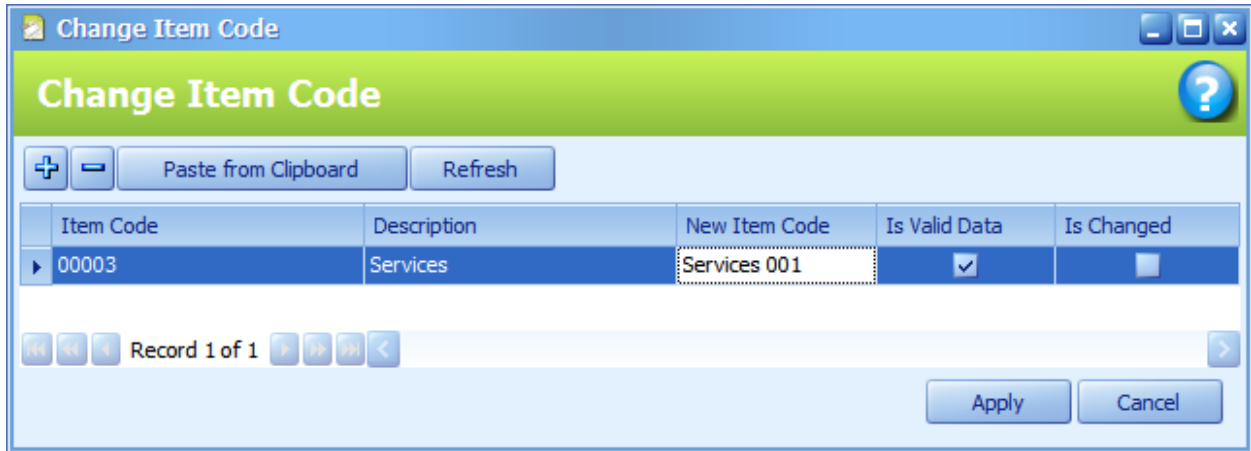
Change Item Code

Change Item Code

Paste from Clipboard
Refresh

| Item Code | Description | New Item Code | Is Valid Data | Is Changed |
|---|---|---|---|---|
| 00003 | Services | Services 001 | ☑ | ☐ |

Record 1 of 1

Apply
Cancel